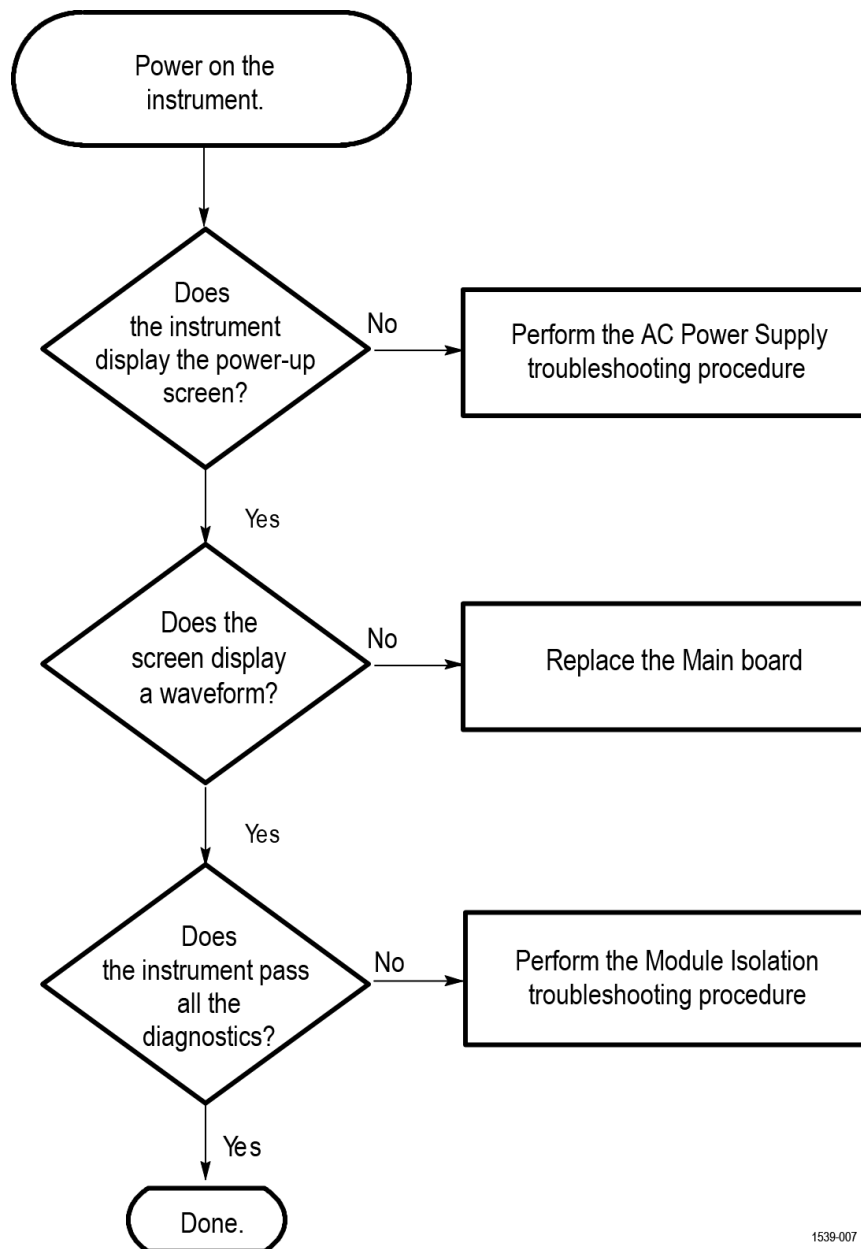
Power on the instrument.

Does the instrument display the power-up screen?

No

Perform the AC Power Supply troubleshooting procedure

Yes

Does the screen display a waveform?

No

Replace the Main board

Yes

Does the instrument pass all the diagnostics?

No

Perform the Module Isolation troubleshooting procedure

Yes

Done.

1539-007